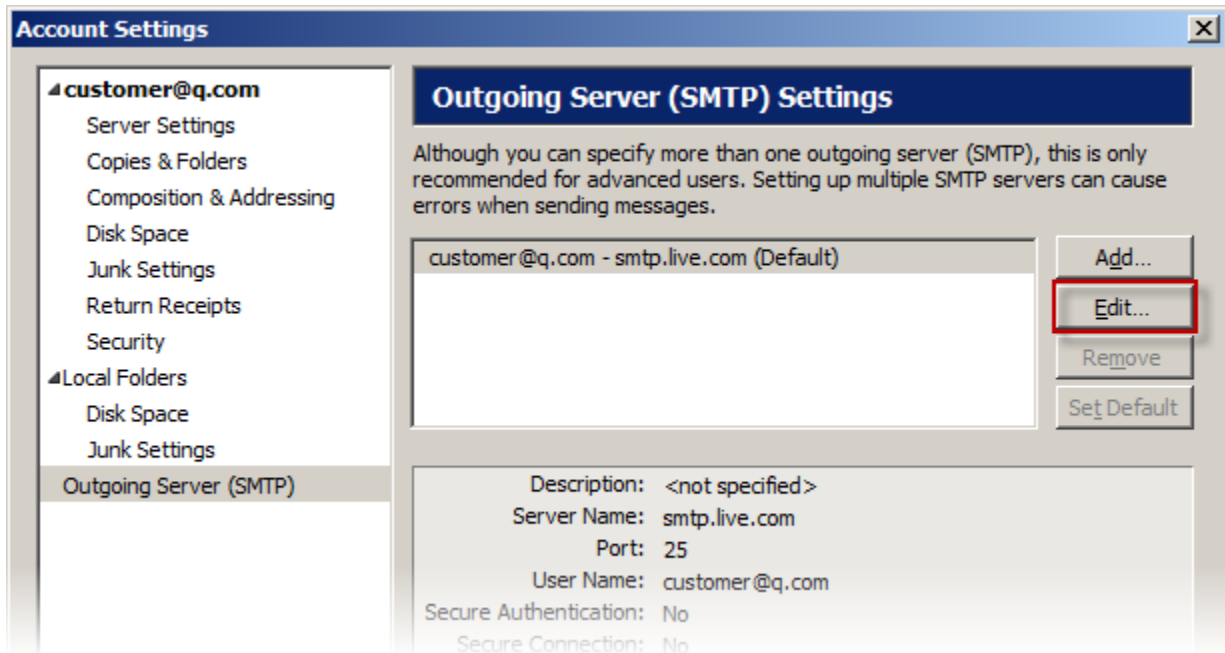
Account Settings

customer@q.com
Server Settings
Copies & Folders
Composition & Addressing
Disk Space
Junk Settings
Return Receipts
Security
Local Folders
Disk Space
Junk Settings
Outgoing Server (SMTP)

Outgoing Server (SMTP) Settings

Although you can specify more than one outgoing server (SMTP), this is only recommended for advanced users. Setting up multiple SMTP servers can cause errors when sending messages.

customer@q.com - smtp.live.com (Default)

Add...
Edit...
Remove
Set Default

Description: <not specified>
Server Name: smtp.live.com
Port: 25
User Name: customer@q.com
Secure Authentication: No
Secure Connection: No